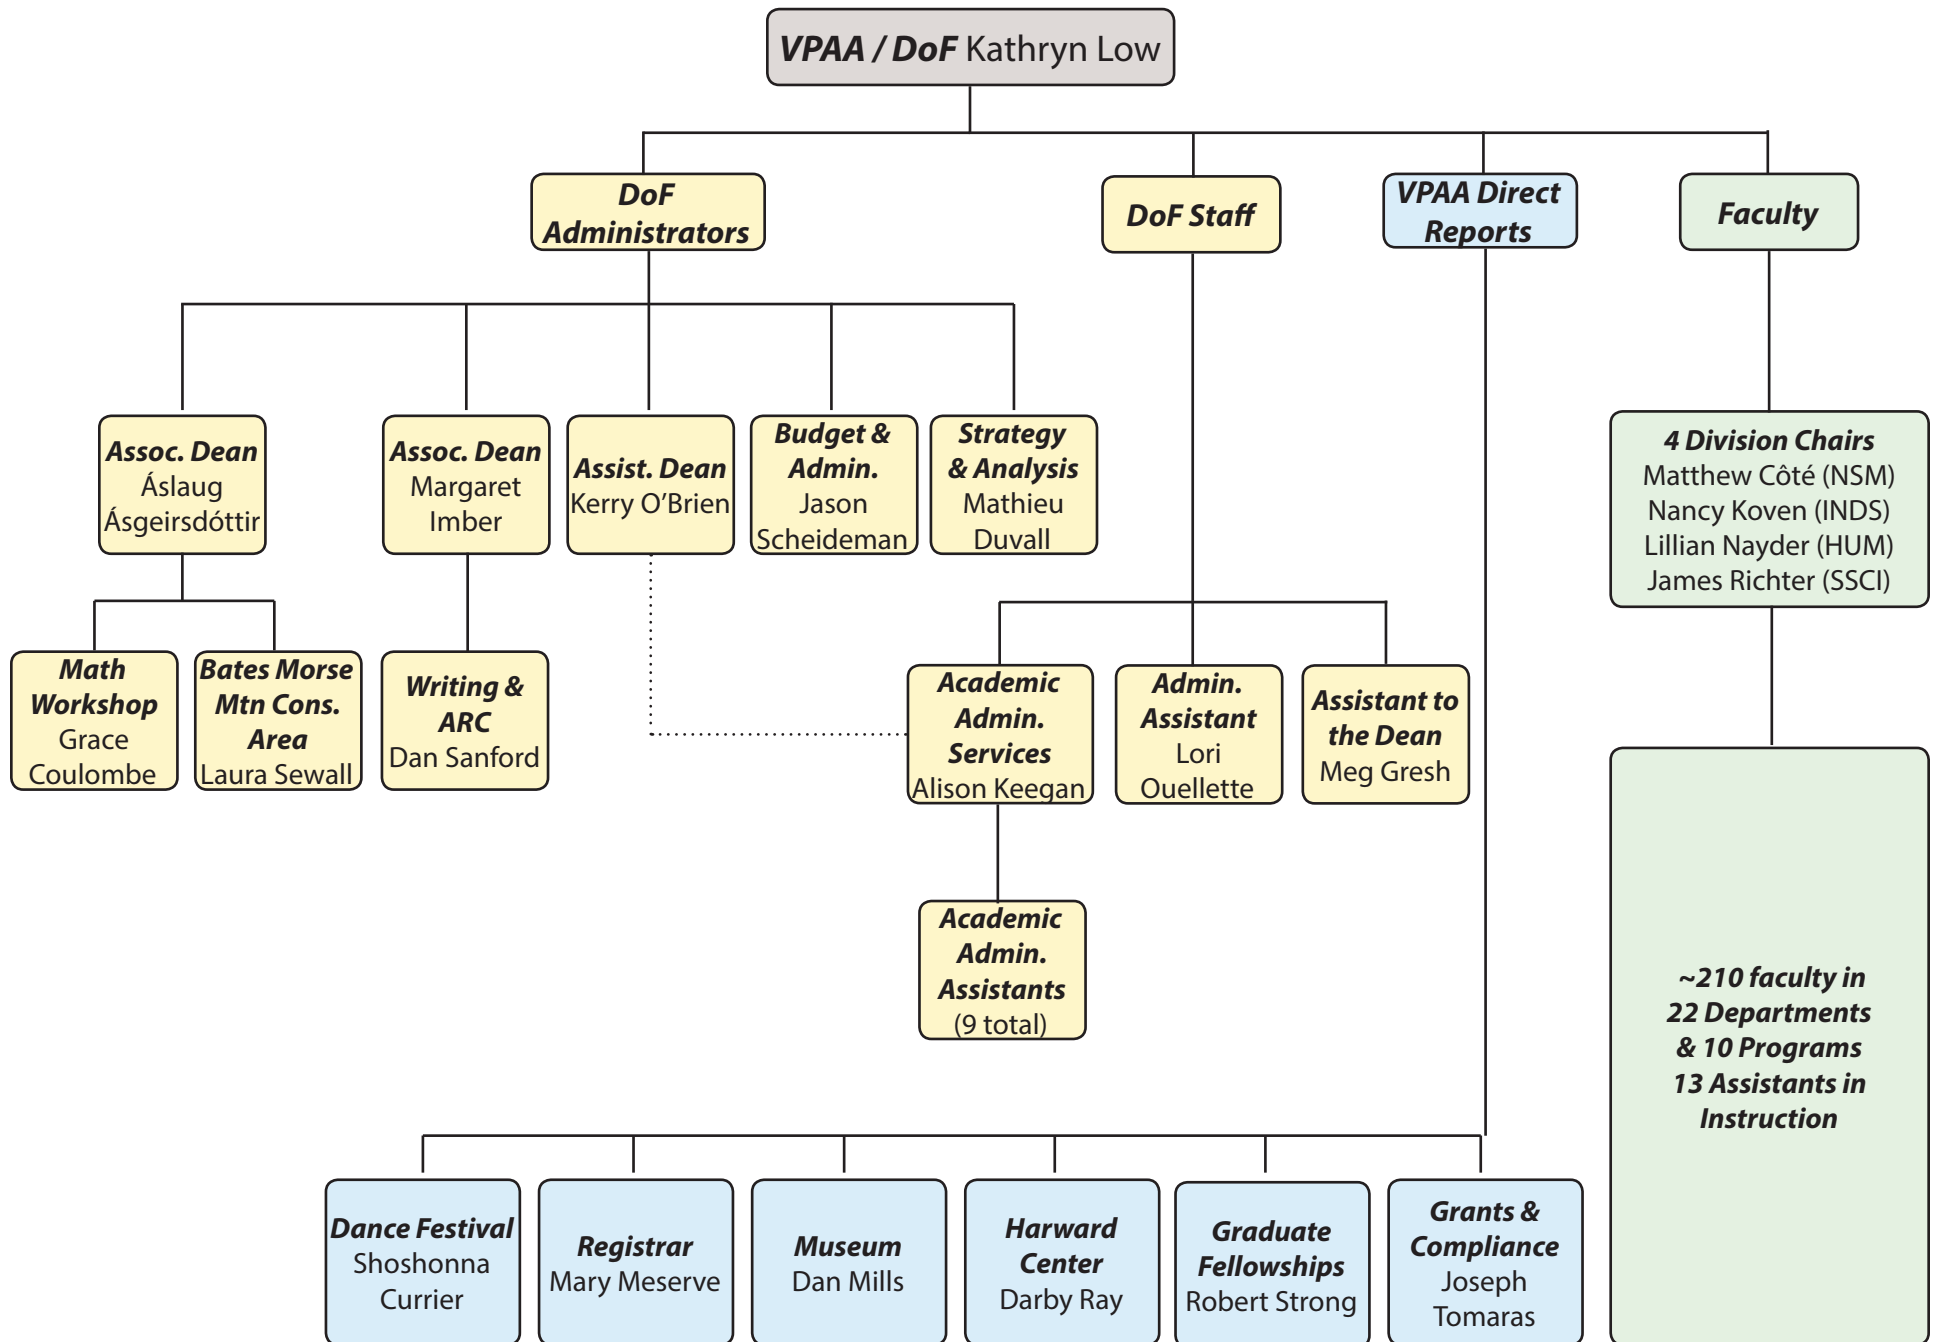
**VPAA / DoF** Kathryn Low

**DoF Administrators**

**DoF Staff**

**VPAA Direct Reports**

**Faculty**

**Assoc. Dean** Áslaug Ásgeirsdóttir

**Assoc. Dean** Margaret Imber

**Assist. Dean** Kerry O'Brien

**Budget & Admin.** Jason Scheideman

**Strategy & Analysis** Mathieu Duvall

**4 Division Chairs**
Matthew Côté (NSM)
Nancy Koven (INDS)
Lillian Nayder (HUM)
James Richter (SSCI)

**Math Workshop** Grace Coulombe

**Bates Morse Mtn Cons. Area** Laura Sewall

**Writing & ARC** Dan Sanford

**Academic Admin. Services** Alison Keegan

**Admin. Assistant** Lori Ouellette

**Assistant to the Dean** Meg Gresh

**Academic Admin. Assistants** (9 total)

**~210 faculty in 22 Departments & 10 Programs 13 Assistants in Instruction**

**Dance Festival** Shoshonna Currier

**Registrar** Mary Meserve

**Museum** Dan Mills

**Harward Center** Darby Ray

**Graduate Fellowships** Robert Strong

**Grants & Compliance** Joseph Tomaras